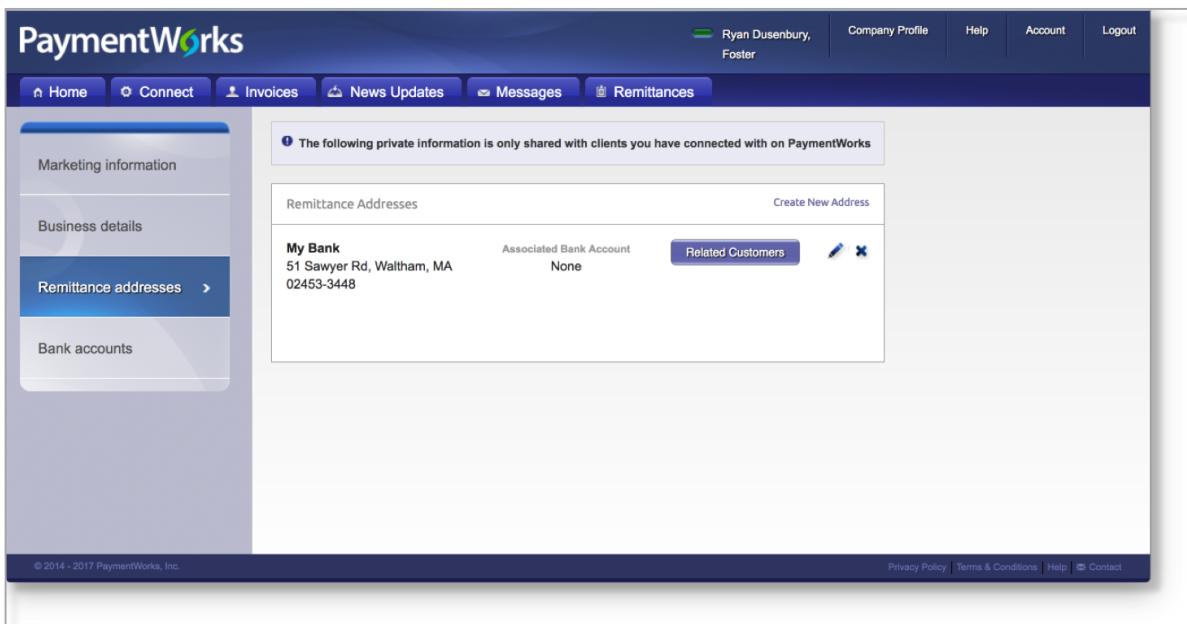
PaymentWorks

Ryan Dusenbury, Foster

Company Profile

Help

Account

Logout

Home

Connect

Invoices

News Updates

Messages

Remittances

Marketing information

Business details

Remittance addresses >

Bank accounts

The following private information is only shared with clients you have connected with on PaymentWorks

Remittance Addresses

Create New Address

My Bank
51 Sawyer Rd, Waltham, MA
02453-3448

Associated Bank Account
None

Related Customers

© 2014 - 2017 PaymentWorks, Inc.

Privacy Policy | Terms & Conditions | Help | Contact